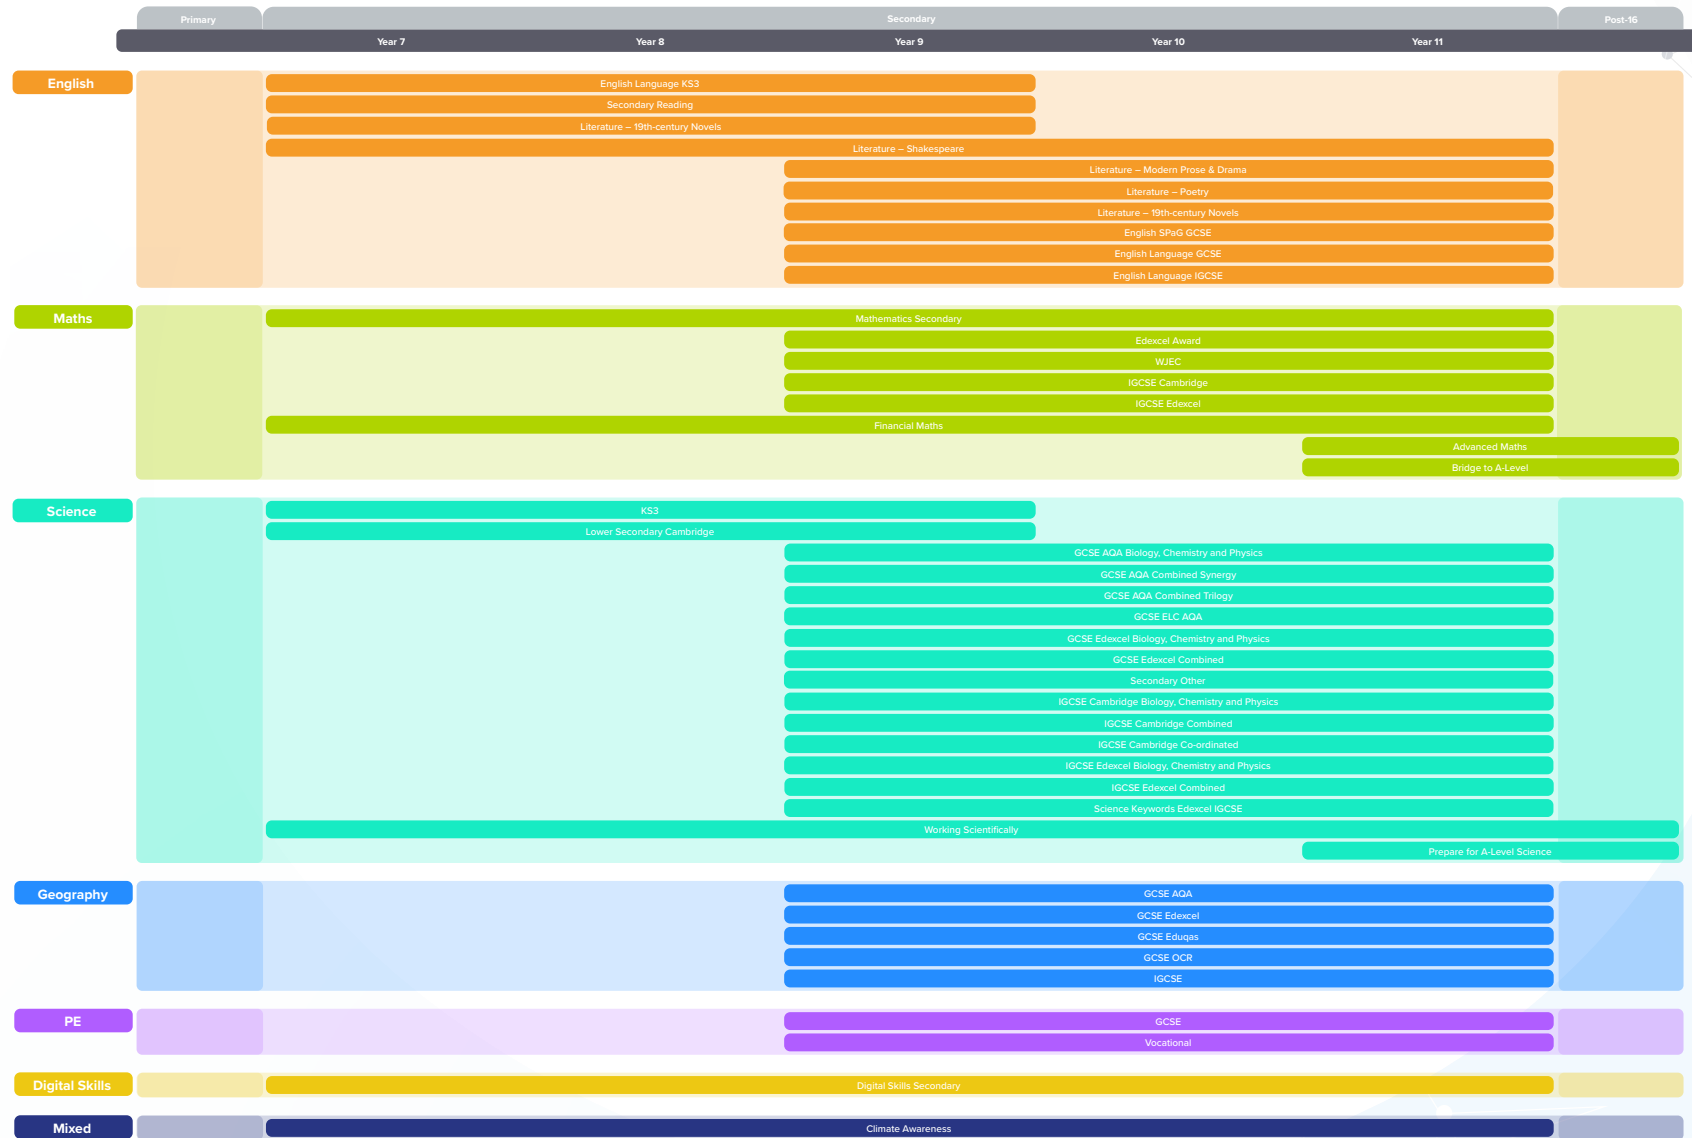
Primary
Secondary
Post-16
Year 7
Year 8
Year 9
Year 10
Year 11

English
English Language KS3
Secondary Reading
Literature – 19th-century Novels
Literature – Shakespeare
Literature – Modern Prose & Drama
Literature – Poetry
Literature – 19th-century Novels
English SPaG GCSE
English Language GCSE
English Language IGCSE

Maths
Mathematics Secondary
Edexcel Award
WJEC
IGCSE Cambridge
IGCSE Edexcel
Financial Maths
Advanced Maths
Bridge to A-Level

Science
KS3
Lower Secondary Cambridge
GCSE AQA Biology, Chemistry and Physics
GCSE AQA Combined Synergy
GCSE AQA Combined Trilogy
GCSE ELC AQA
GCSE Edexcel Biology, Chemistry and Physics
GCSE Edexcel Combined
Secondary Other
IGCSE Cambridge Biology, Chemistry and Physics
IGCSE Cambridge Combined
IGCSE Cambridge Co-ordinated
IGCSE Edexcel Biology, Chemistry and Physics
IGCSE Edexcel Combined
Science Keywords Edexcel IGCSE
Working Scientifically
Prepare for A-Level Science

Geography
GCSE AQA
GCSE Edexcel
GCSE Eduqas
GCSE OCR
IGCSE

PE
GCSE
Vocational

Digital Skills
Digital Skills Secondary

Mixed
Climate Awareness